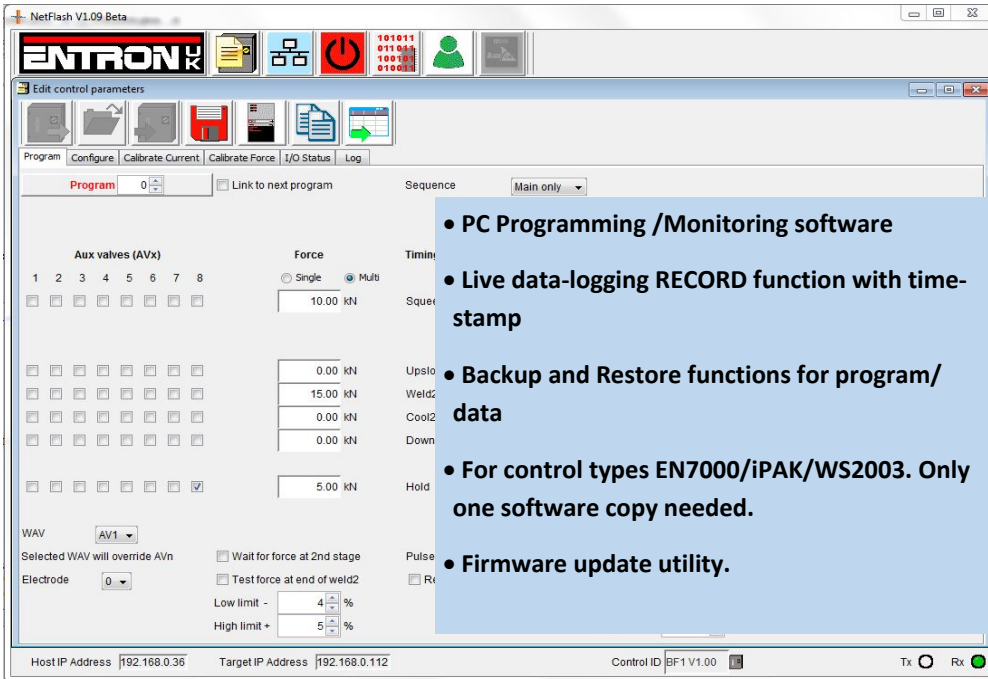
NetFlash V1.09 Beta

ENTRON UK

101011
011011
100101
010011

Edit control parameters

Program | Configure | Calibrate Current | Calibrate Force | I/O Status | Log

Program 0

Link to next program

Sequence Main only

Aux valves (AVx)

1 2 3 4 5 6 7 8

Force

Single Multi

10.00 kN

Squee

0.00 kN Upslo
15.00 kN Weld2
0.00 kN Cool2
0.00 kN Down

5.00 kN Hold

Timi

WAV AV1

Selected WAV will override AVn

Electrode 0

Wait for force at 2nd stage

Test force at end of weld2

Low limit - 4 %

High limit + 5 %

Pulse

Re

• PC Programming /Monitoring software

• Live data-logging RECORD function with time-stamp

• Backup and Restore functions for program/ data

• For control types EN7000/iPAK/WS2003. Only one software copy needed.

• Firmware update utility.

Host IP Address 192.168.0.36 Target IP Address 192.168.0.112 Control ID BF1 V1.00 Tx Rx